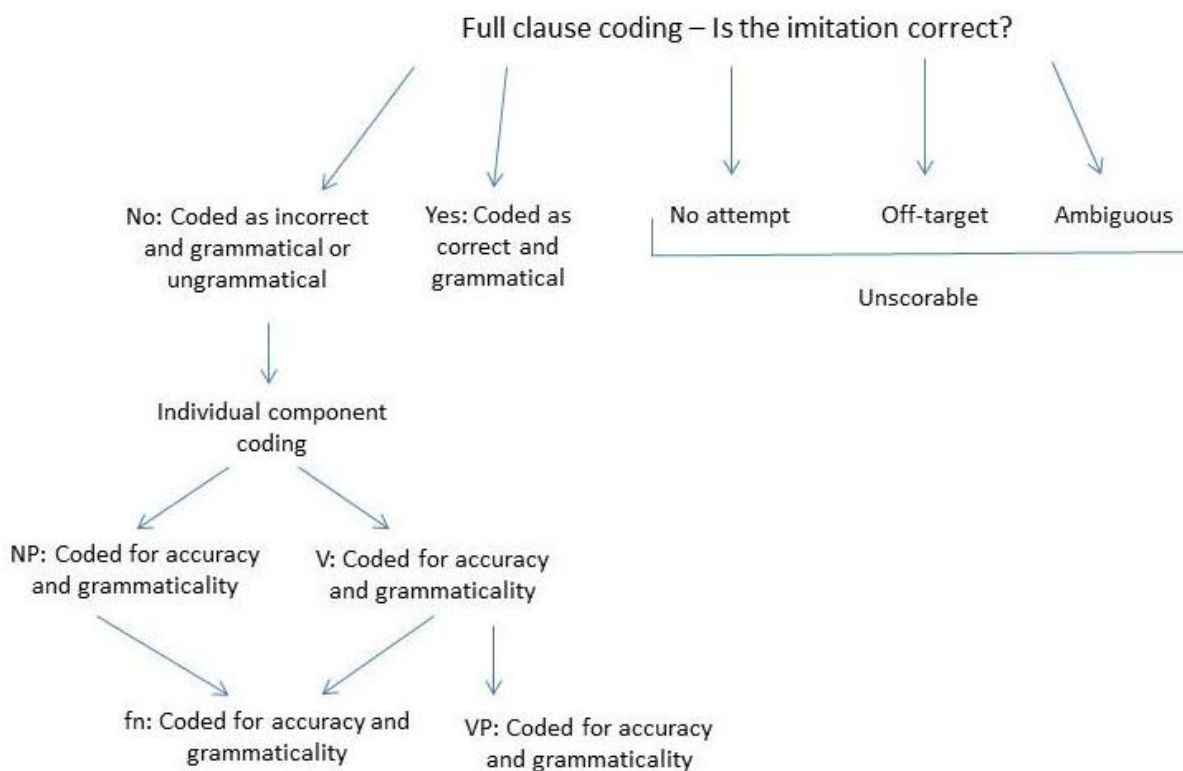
Full clause coding – Is the imitation correct?

No: Coded as incorrect and grammatical or ungrammatical

Yes: Coded as correct and grammatical

No attempt

Off-target

Ambiguous

Unscorable

Individual component coding

NP: Coded for accuracy and grammaticality

V: Coded for accuracy and grammaticality

fn: Coded for accuracy and grammaticality

VP: Coded for accuracy and grammaticality